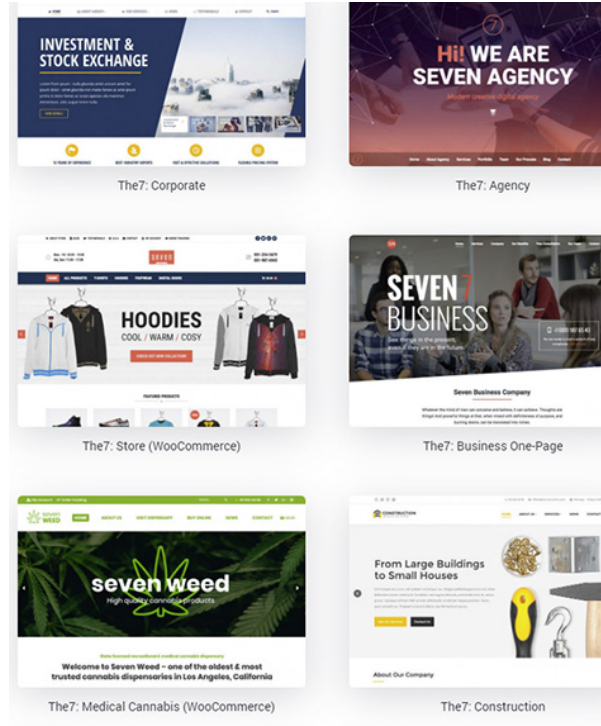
INVESTMENT & STOCK EXCHANGE

The7: Corporate

Hi! WE ARE SEVEN AGENCY

Modern creative digital agency

The7: Agency

HOODIES

COOL / WARM / COSY

CHECK OUT NEW COLLECTION

FEATURED PRODUCTS

The7: Store (WooCommerce)

SEVEN 7 BUSINESS

Seven Business Company

The7: Business One-Page

seven weed

HOME ABOUT US VISIT DISPENSARY BUY ONLINE NEWS CONTACT

seven weed

High quality cannabis products

Welcome to Seven Weed – one of the oldest & most trusted cannabis dispensaries in Los Angeles, California

The7: Medical Cannabis (WooCommerce)

CONSTRUCTION

From Large Buildings to Small Houses

About Our Company

The7: Construction